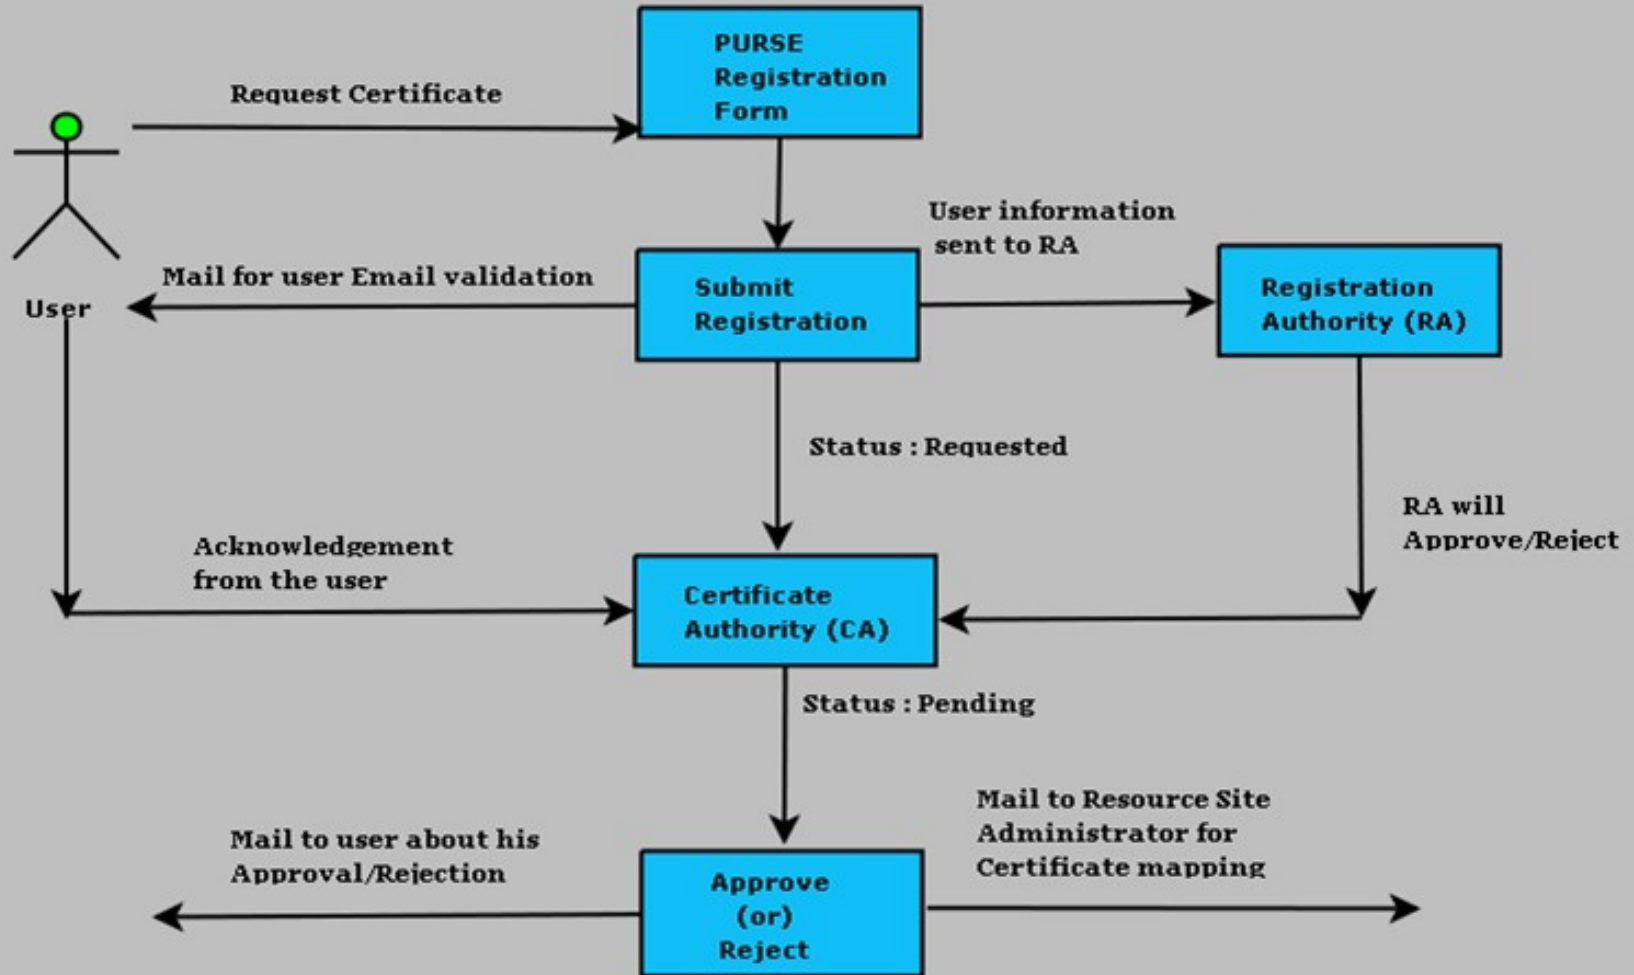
PURSE Registration Form

Request Certificate

User

Submit Registration

User information sent to RA

Mail for user Email validation

Registration Authority (RA)

Status : Requested

RA will Approve/Reject

Acknowledgement from the user

Certificate Authority (CA)

Status : Pending

Mail to Resource Site Administrator for Certificate mapping

Mail to user about his Approval/Rejection

Approve (or) Reject